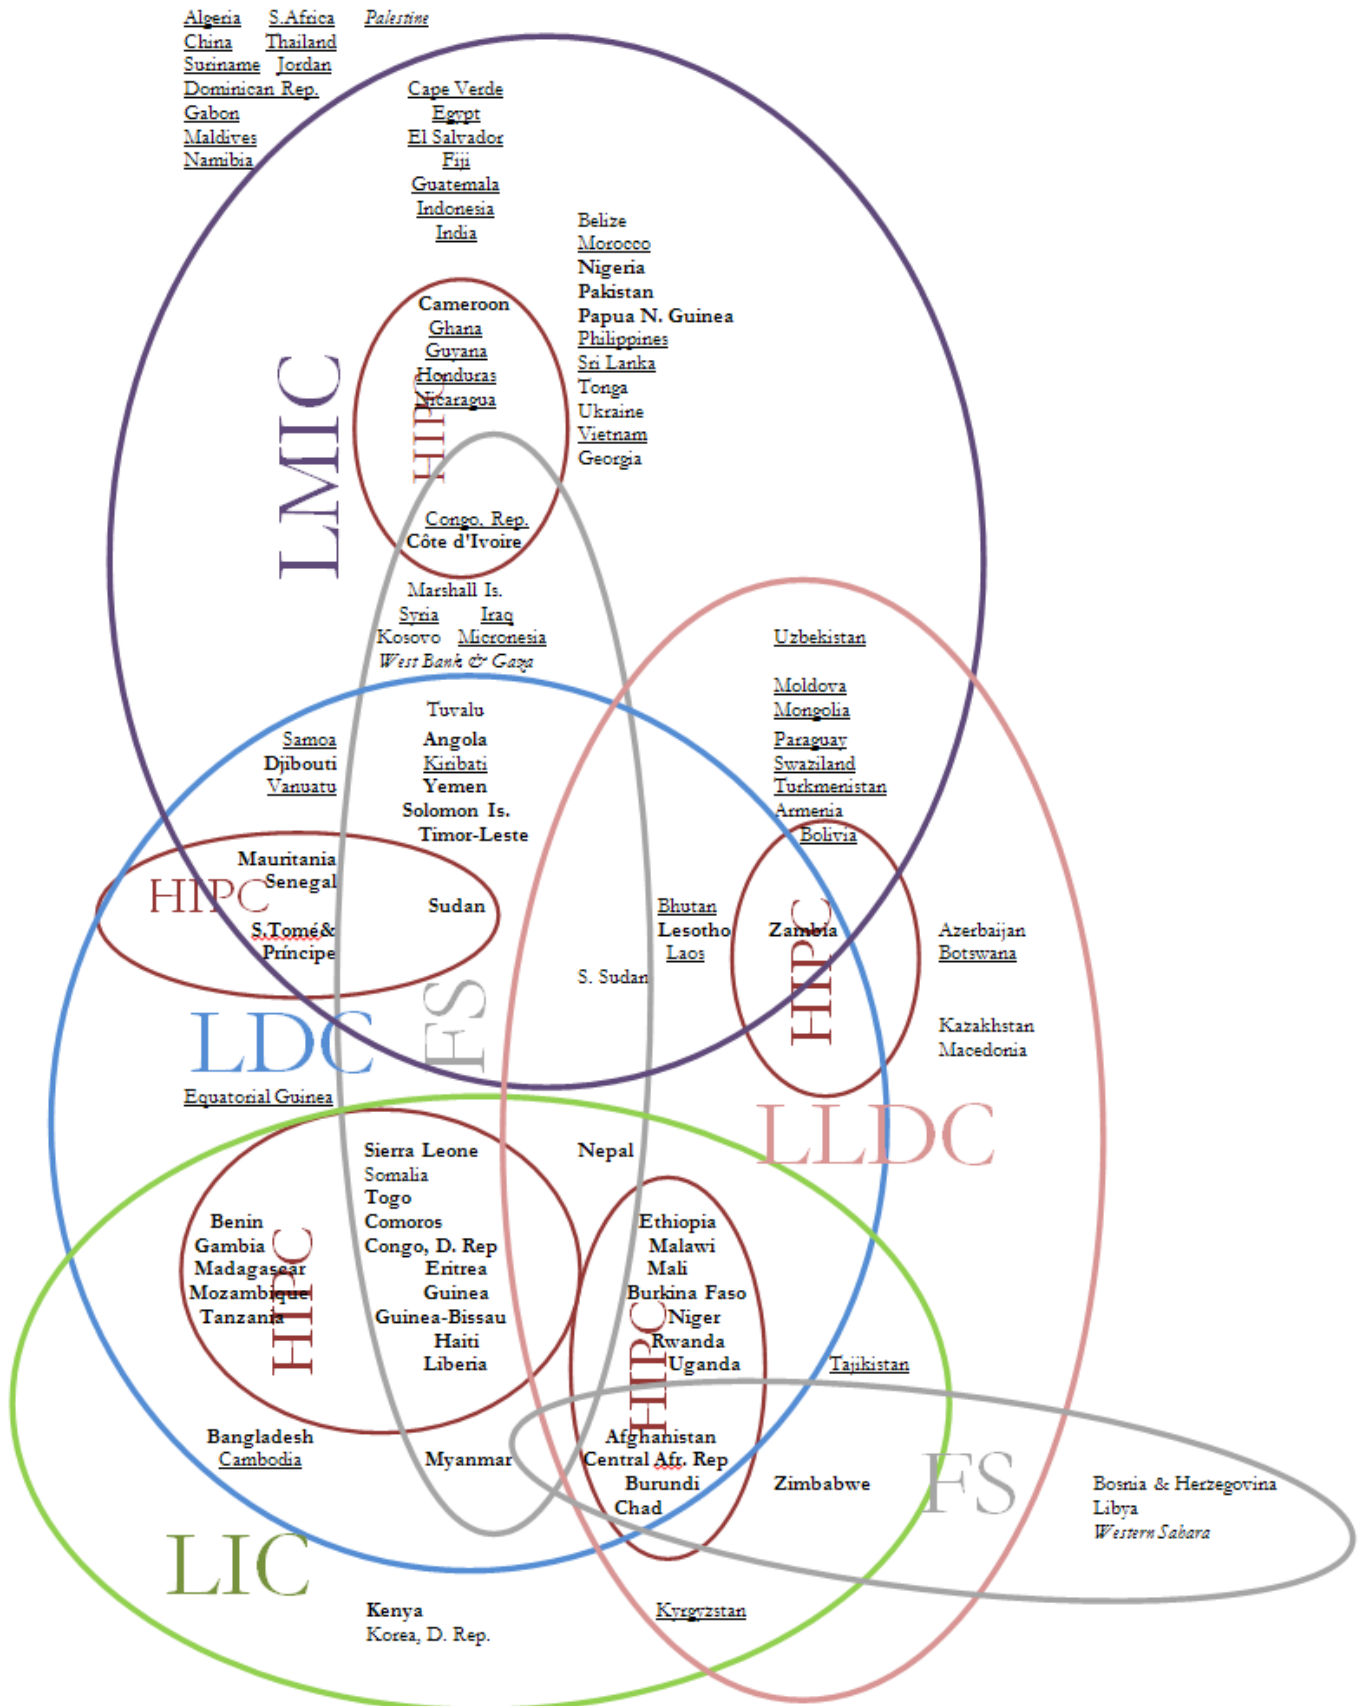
Algeria S.Africa Palestine
China Thailand
Suriname Jordan
Dominican Rep.
Gabon
Maldives
Namibia

Cape Verde
Egypt
El Salvador
Fiji
Guatemala
Indonesia
India

Belize
Morocco
Nigeria
Pakistan
Papua N. Guinea
Philippines
Sri Lanka
Tonga
Ukraine
Vietnam
Georgia

LMIC

Cameroon
Ghana
Guyana
Honduras
Nicaragua
HIPC

Congo. Rep.
Côte d'Ivoire

Marshall Is.
Syria Iraq
Kosovo Micronesia
West Bank & Gaza

Uzbekistan

Moldova
Mongolia
Paraguay
Swaziland
Turkmenistan
Armenia
Bolivia

Tuvalu
Angola
Kiribati
Yemen
Solomon Is.
Timor-Leste

Samoa
Djibouti
Vanuatu

Mauritania
Senegal
HIPC
S.Tomé&
Principe
Sudan

Bhutan
Lesotho
Laos
Zambia
HIPC
Azerbaijan
Botswana

S. Sudan

Kazakhstan
Macedonia

LDC
FS

Equatorial Guinea

LLDC

Sierra Leone
Somalia
Togo
Comoros
Congo, D. Rep
Eritrea
Guinea
Guinea-Bissau
Haiti
Liberia

Nepal

Benin
Gambia
Madagascar
Mozambique
Tanzania
HIPC

Ethiopia
Malawi
Mali
Burkina Faso
Niger
Rwanda
Uganda
HIPC

Tajikistan

Bangladesh
Cambodia

Myanmar

Afghanistan
Central Afr. Rep
Burundi
Chad

Zimbabwe

FS

Bosnia & Herzegovina
Libya
Western Sahara

LIC

Kenya
Korea, D. Rep.

Kyrgyzstan